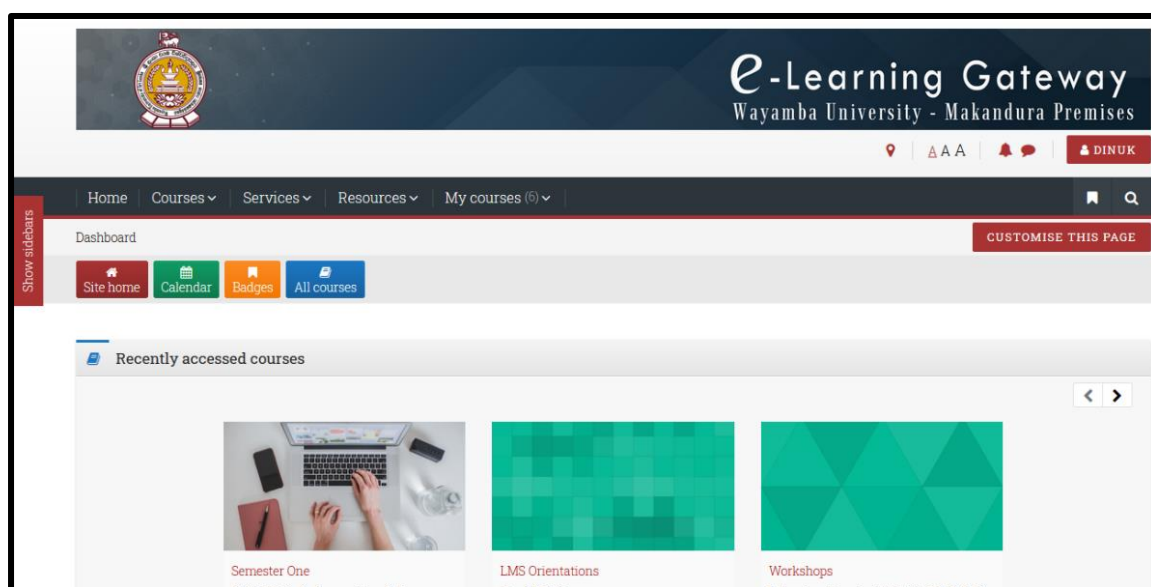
e-Learning Gateway
Wayamba University - Makandura Premises

A A A

DINUK

Home Courses Services Resources My courses (6)

Show sidebars

Dashboard

CUSTOMISE THIS PAGE

Site home Calendar Badges All courses

Recently accessed courses

Semester One

LMS Orientations

Workshops